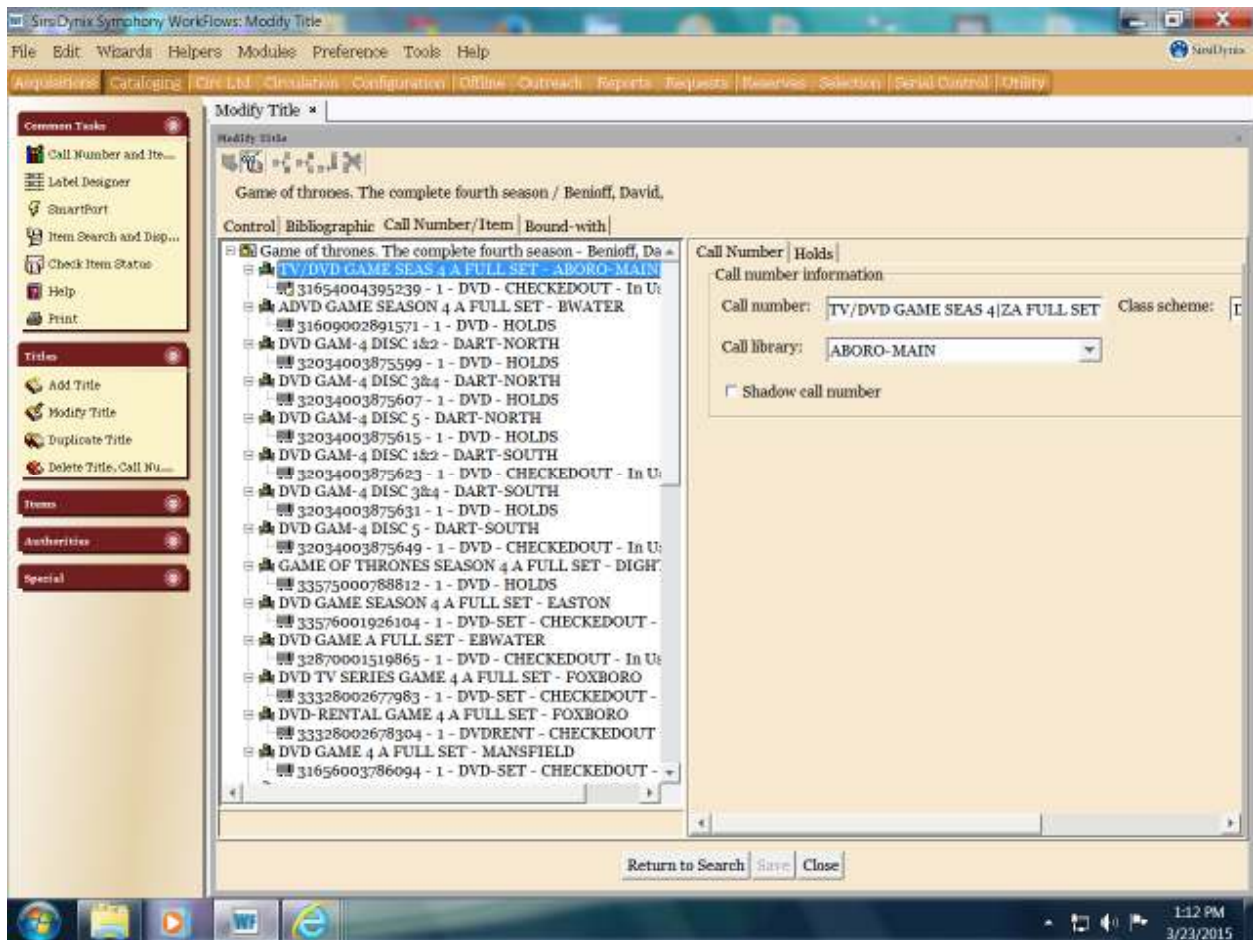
SirsiDynix Symphony WorkFlows: Modify Title

File Edit Wizards Helpers Modules Preference Tools Help

SirsiDynix

Acquisitions Cataloging Circ Ltd Circulation Configuration Offline Outreach Reports Requests Reserves Selection Serial Control Utility

Common Tasks
Call Number and Ite...
Label Designer
SmartPort
Item Search and Disp...
Check Item Status
Help
Print

Titles
Add Title
Modify Title
Duplicate Title
Delete Title, Call Nu...

Items

Authorities

Special

Modify Title ×

Modify Title

Game of thrones. The complete fourth season / Benioff, David,

Control | Bibliographic | Call Number/Item | Bound-with

Game of thrones. The complete fourth season - Benioff, Da
TV/DVD GAME SEAS 4 A FULL SET - ABORO-MAIN
31654004395239 - 1 - DVD - CHECKEDOUT - In U
ADVD GAME SEASON 4 A FULL SET - BWATER
31609002891571 - 1 - DVD - HOLDS
DVD GAM-4 DISC 1&2 - DART-NORTH
32034003875599 - 1 - DVD - HOLDS
DVD GAM-4 DISC 3&4 - DART-NORTH
32034003875607 - 1 - DVD - HOLDS
DVD GAM-4 DISC 5 - DART-NORTH
32034003875615 - 1 - DVD - HOLDS
DVD GAM-4 DISC 1&2 - DART-SOUTH
32034003875623 - 1 - DVD - CHECKEDOUT - In U
DVD GAM-4 DISC 3&4 - DART-SOUTH
32034003875631 - 1 - DVD - HOLDS
DVD GAM-4 DISC 5 - DART-SOUTH
32034003875649 - 1 - DVD - CHECKEDOUT - In U
GAME OF THRONES SEASON 4 A FULL SET - DIGHT
33575000788812 - 1 - DVD - HOLDS
DVD GAME SEASON 4 A FULL SET - EASTON
33576001926104 - 1 - DVD-SET - CHECKEDOUT -
DVD GAME A FULL SET - EBWATER
32870001519865 - 1 - DVD - CHECKEDOUT - In U
DVD TV SERIES GAME 4 A FULL SET - FOXBORO
33328002677983 - 1 - DVD-SET - CHECKEDOUT -
DVD-RENTAL GAME 4 A FULL SET - FOXBORO
33328002678304 - 1 - DVDRENT - CHECKEDOUT
DVD GAME 4 A FULL SET - MANSFIELD
31656003786094 - 1 - DVD-SET - CHECKEDOUT -

Call Number | Holds
Call number information
Call number: TV/DVD GAME SEAS 4|ZA FULL SET
Class scheme: D
Call library: ABORO-MAIN
Shadow call number

Return to Search | Save | Close

1:12 PM
3/23/2015